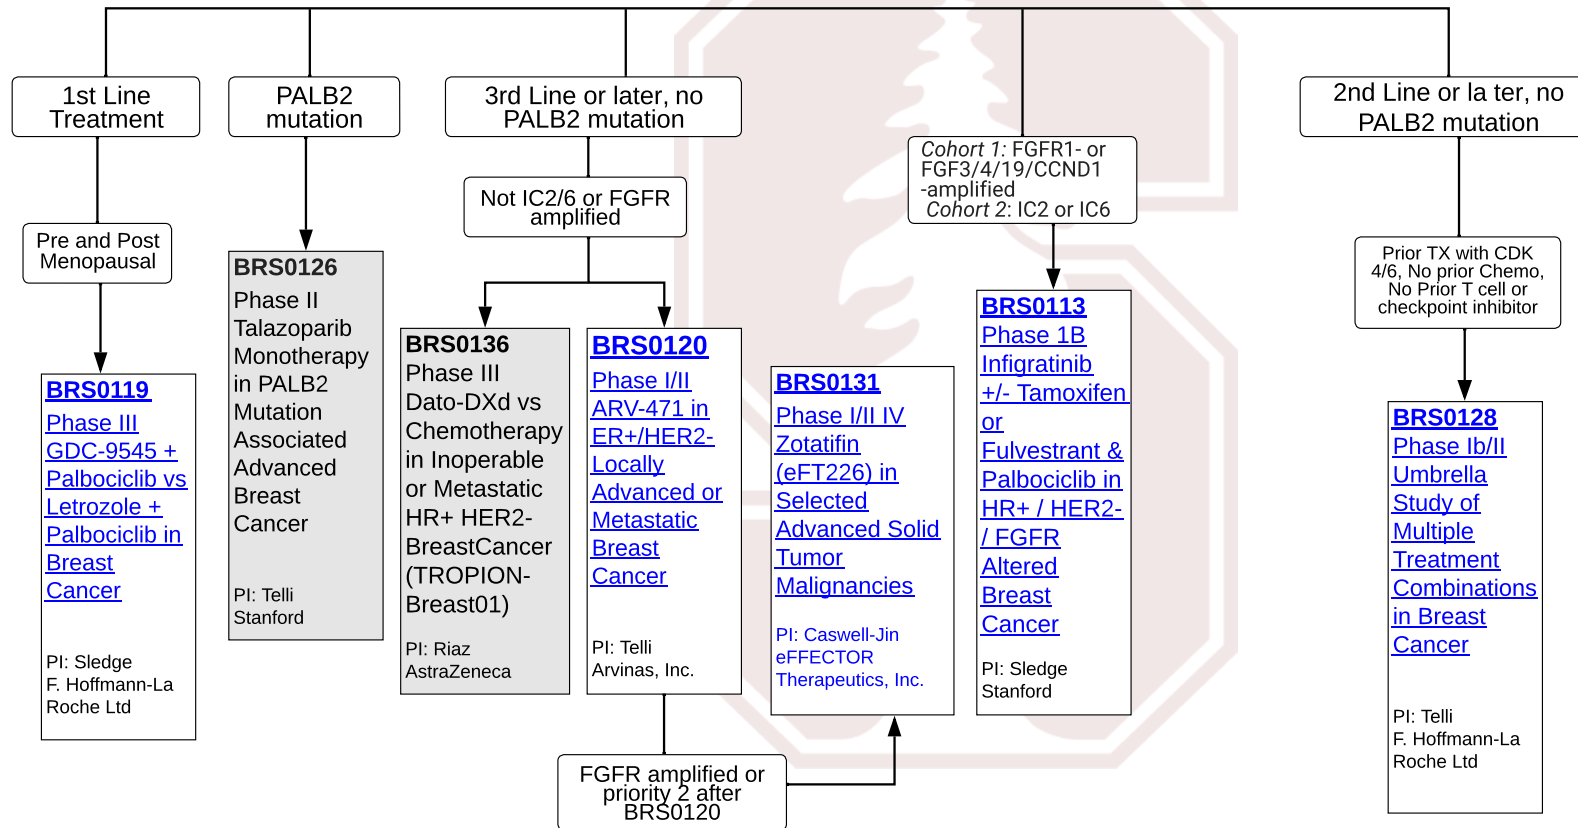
1st Line Treatment

Pre and Post Menopausal

BRS0119
Phase III GDC-9545 + Palbociclib vs Letrozole + Palbociclib in Breast Cancer

PI: Sledge
F. Hoffmann-La Roche Ltd

PALB2 mutation

BRS0126
Phase II Talazoparib Monotherapy in PALB2 Mutation Associated Advanced Breast Cancer

PI: Telli
Stanford

3rd Line or later, no PALB2 mutation

Not IC2/6 or FGFR amplified

BRS0136
Phase III Dato-DXd vs Chemotherapy in Inoperable or Metastatic HR+ HER2- BreastCancer (TROPION-Breast01)

PI: Riaz
AstraZeneca

BRS0120
Phase I/II ARV-471 in ER+/HER2- Locally Advanced or Metastatic Breast Cancer

PI: Telli
Arvinas, Inc.

FGFR amplified or priority 2 after BRS0120

BRS0131
Phase I/II IV Zotatifin (eFT226) in Selected Advanced Solid Tumor Malignancies

PI: Caswell-Jin
eFFECTOR Therapeutics, Inc.

Cohort 1: FGFR1- or FGF3/4/19/CCND1 -amplified
Cohort 2: IC2 or IC6

BRS0113
Phase 1B Infigratinib +/- Tamoxifen or Fulvestrant & Palbociclib in HR+ / HER2- / FGFR Altered Breast Cancer

PI: Sledge
Stanford

2nd Line or la ter, no PALB2 mutation

Prior TX with CDK 4/6, No prior Chemo, No Prior T cell or checkpoint inhibitor

BRS0128
Phase Ib/II Umbrella Study of Multiple Treatment Combinations in Breast Cancer

PI: Telli
F. Hoffmann-La Roche Ltd